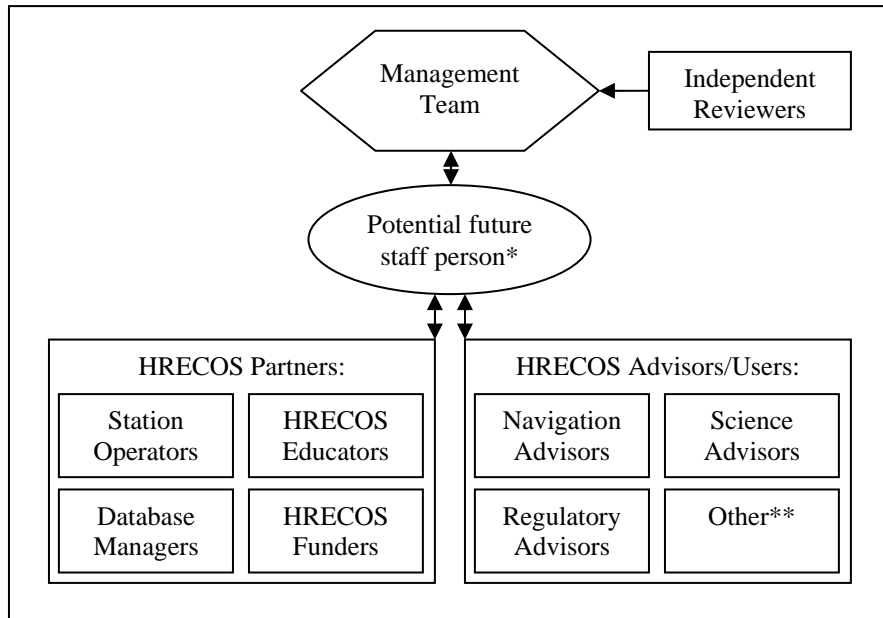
Management Team

Independent Reviewers

Potential future staff person*

HRECOS Partners:

Station Operators

HRECOS Educators

Database Managers

HRECOS Funders

HRECOS Advisors/Users:

Navigation Advisors

Science Advisors

Regulatory Advisors

Other**